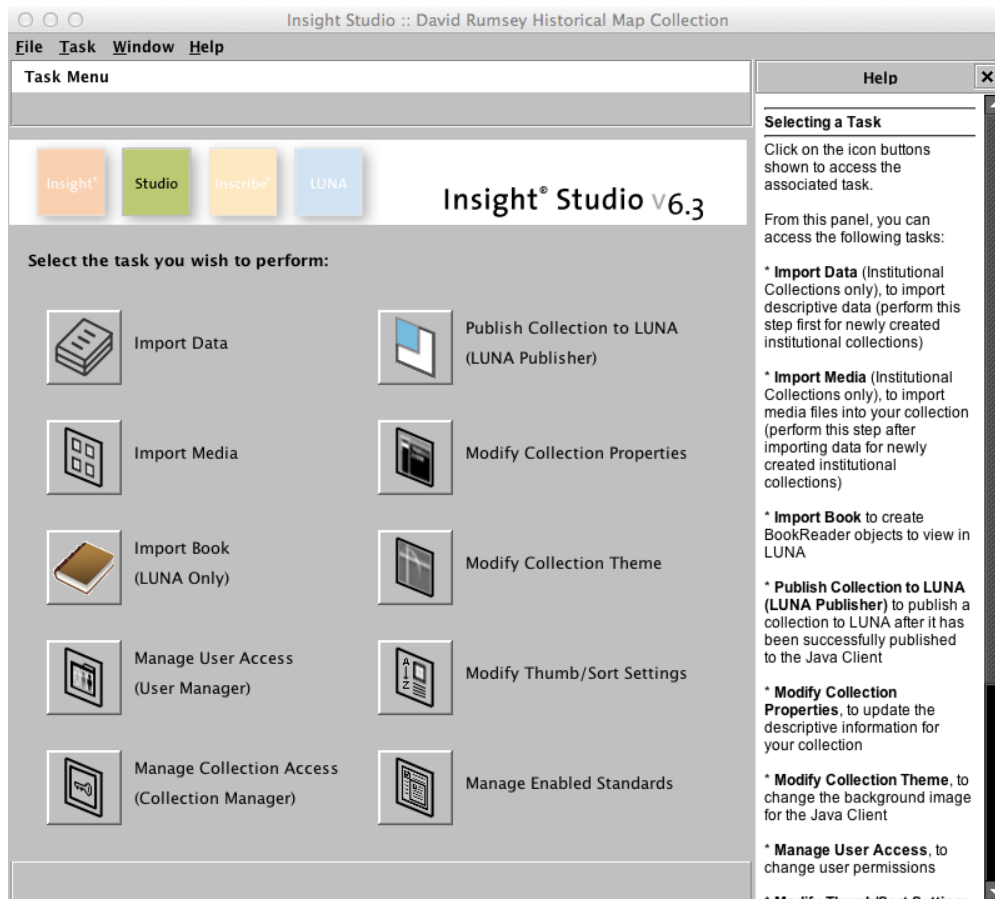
Insight Studio :: David Rumsey Historical Map Collection

File Task Window Help

Task Menu

Insight® Studio Inscribe® LUNA

Insight® Studio v6.3

Select the task you wish to perform:

Import Data

Publish Collection to LUNA (LUNA Publisher)

Import Media

Modify Collection Properties

Import Book (LUNA Only)

Modify Collection Theme

Manage User Access (User Manager)

Modify Thumb/Sort Settings

Manage Collection Access (Collection Manager)

Manage Enabled Standards

Help

Selecting a Task

Click on the icon buttons shown to access the associated task.

From this panel, you can access the following tasks:

* **Import Data** (Institutional Collections only), to import descriptive data (perform this step first for newly created institutional collections)

* **Import Media** (Institutional Collections only), to import media files into your collection (perform this step after importing data for newly created institutional collections)

* **Import Book** to create BookReader objects to view in LUNA

* **Publish Collection to LUNA (LUNA Publisher)** to publish a collection to LUNA after it has been successfully published to the Java Client

* **Modify Collection Properties**, to update the descriptive information for your collection

* **Modify Collection Theme**, to change the background image for the Java Client

* **Manage User Access**, to change user permissions

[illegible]